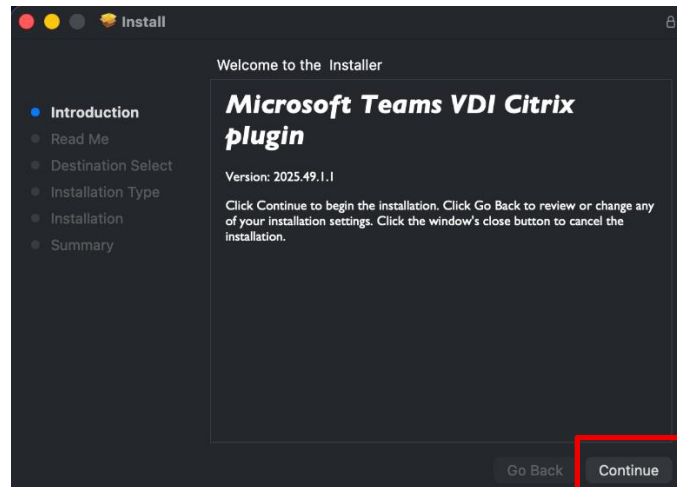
Install

Welcome to the Installer

Introduction
Read Me
Destination Select
Installation Type
Installation
Summary

Microsoft Teams VDI Citrix plugin

Version: 2025.49.1.1

Click Continue to begin the installation. Click Go Back to review or change any of your installation settings. Click the window's close button to cancel the installation.

Go Back
Continue